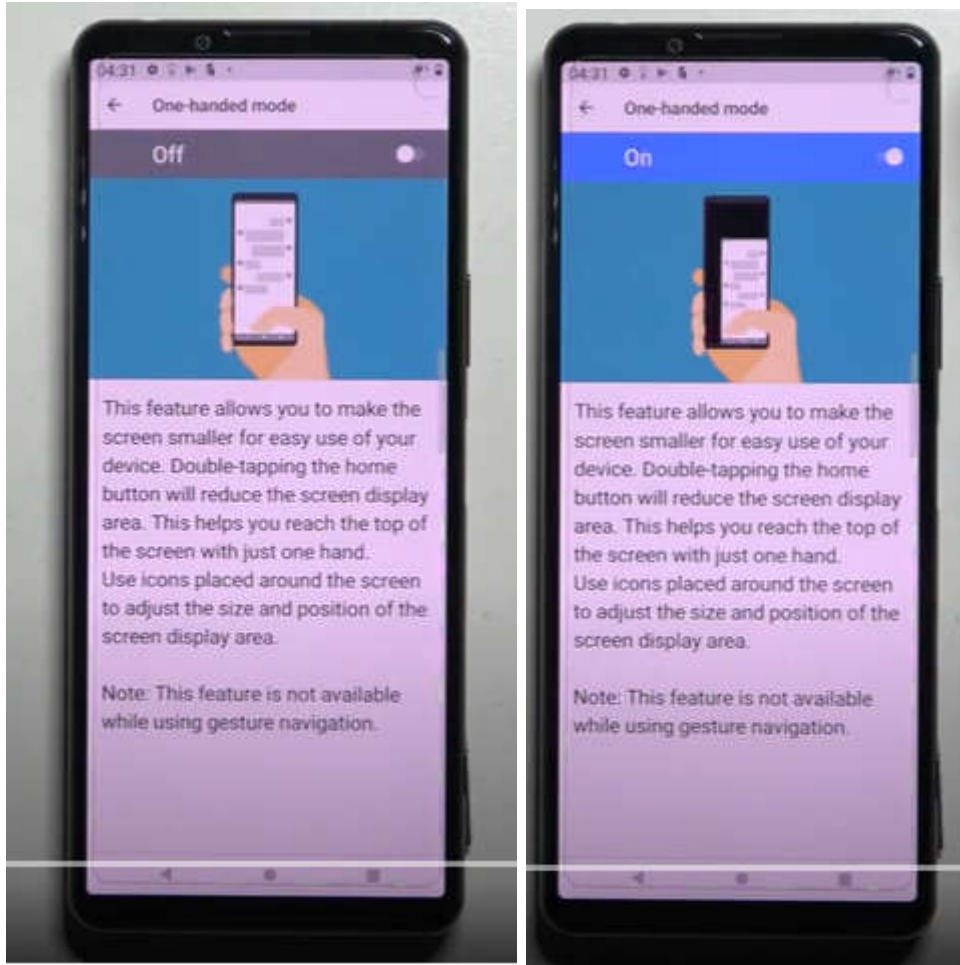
04:31

One-handed mode

Off

This feature allows you to make the screen smaller for easy use of your device. Double-tapping the home button will reduce the screen display area. This helps you reach the top of the screen with just one hand.
Use icons placed around the screen to adjust the size and position of the screen display area.

Note: This feature is not available while using gesture navigation.

04:31

One-handed mode

On

This feature allows you to make the screen smaller for easy use of your device. Double-tapping the home button will reduce the screen display area. This helps you reach the top of the screen with just one hand.
Use icons placed around the screen to adjust the size and position of the screen display area.

Note: This feature is not available while using gesture navigation.